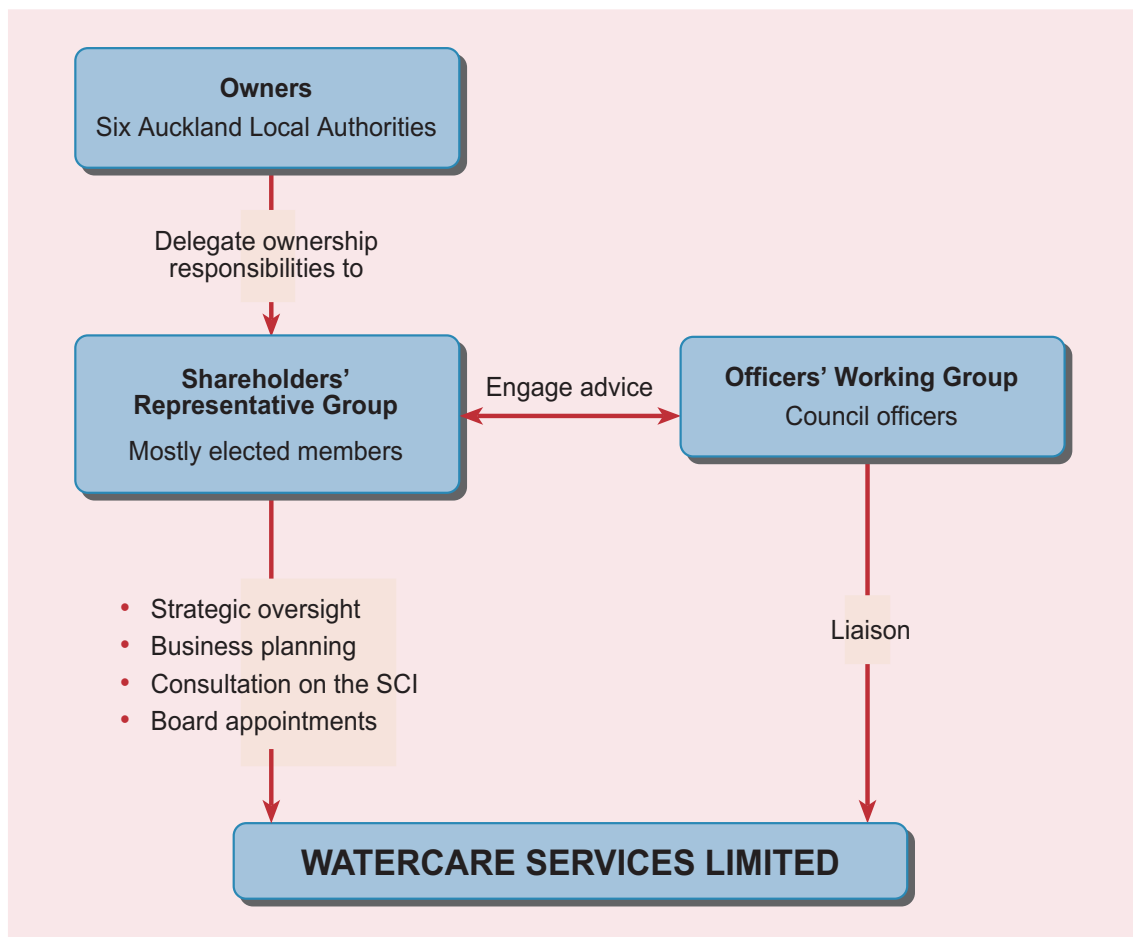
**Owners**
Six Auckland Local Authorities

Delegate ownership responsibilities to

**Shareholders' Representative Group**
Mostly elected members

Engage advice

**Officers' Working Group**
Council officers

- Strategic oversight
- Business planning
- Consultation on the SCI
- Board appointments

Liaison

**WATERCARE SERVICES LIMITED**